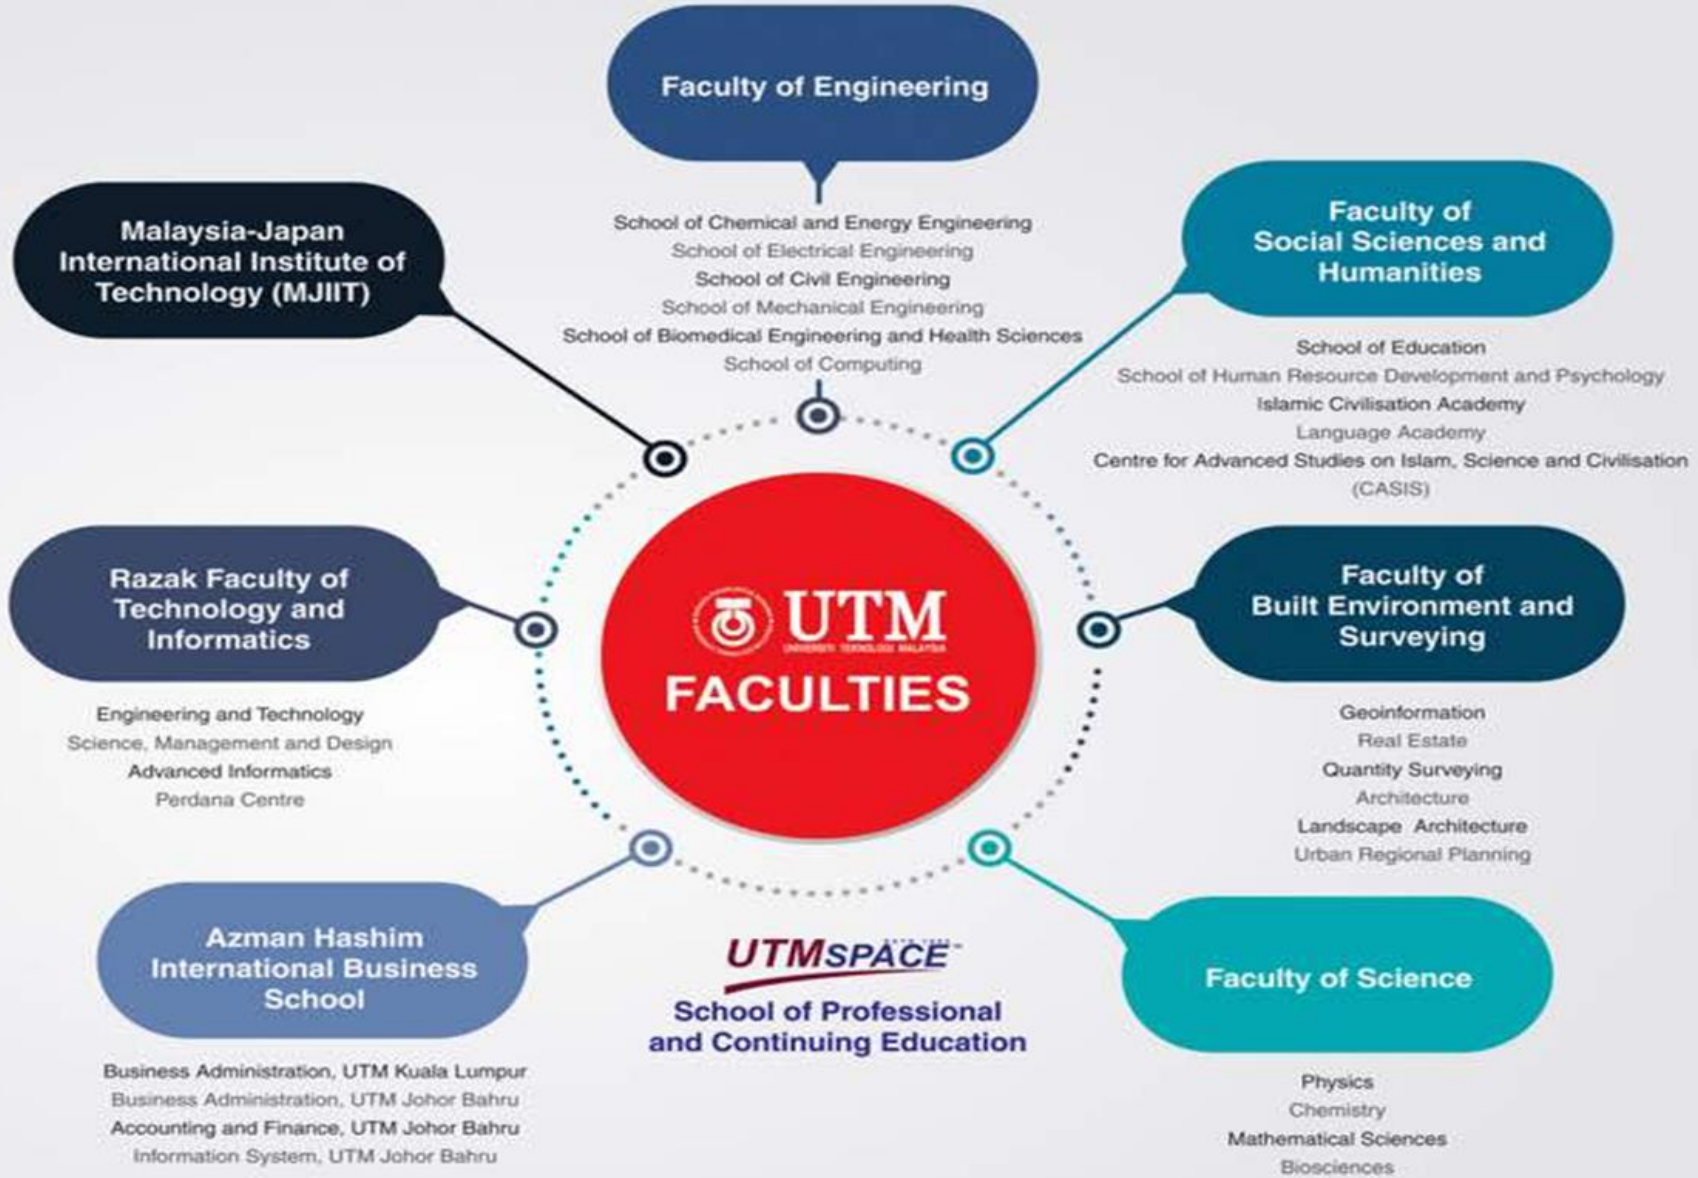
Faculty of Engineering

School of Chemical and Energy Engineering
School of Electrical Engineering
School of Civil Engineering
School of Mechanical Engineering
School of Biomedical Engineering and Health Sciences
School of Computing

Malaysia-Japan International Institute of Technology (MJIIT)

Faculty of Social Sciences and Humanities

School of Education
School of Human Resource Development and Psychology
Islamic Civilisation Academy
Language Academy
Centre for Advanced Studies on Islam, Science and Civilisation (CASIS)

Razak Faculty of Technology and Informatics

Engineering and Technology
Science, Management and Design
Advanced Informatics
Perdana Centre

UTM
UNIVERSITI TEKNOLOGI MALAYSIA
FACULTIES

Faculty of Built Environment and Surveying

Geoinformation
Real Estate
Quantity Surveying
Architecture
Landscape Architecture
Urban Regional Planning

Azman Hashim International Business School

Business Administration, UTM Kuala Lumpur
Business Administration, UTM Johor Bahru
Accounting and Finance, UTM Johor Bahru
Information System, UTM Johor Bahru

UTMSPACE
School of Professional and Continuing Education

Faculty of Science

Physics
Chemistry
Mathematical Sciences
Biosciences